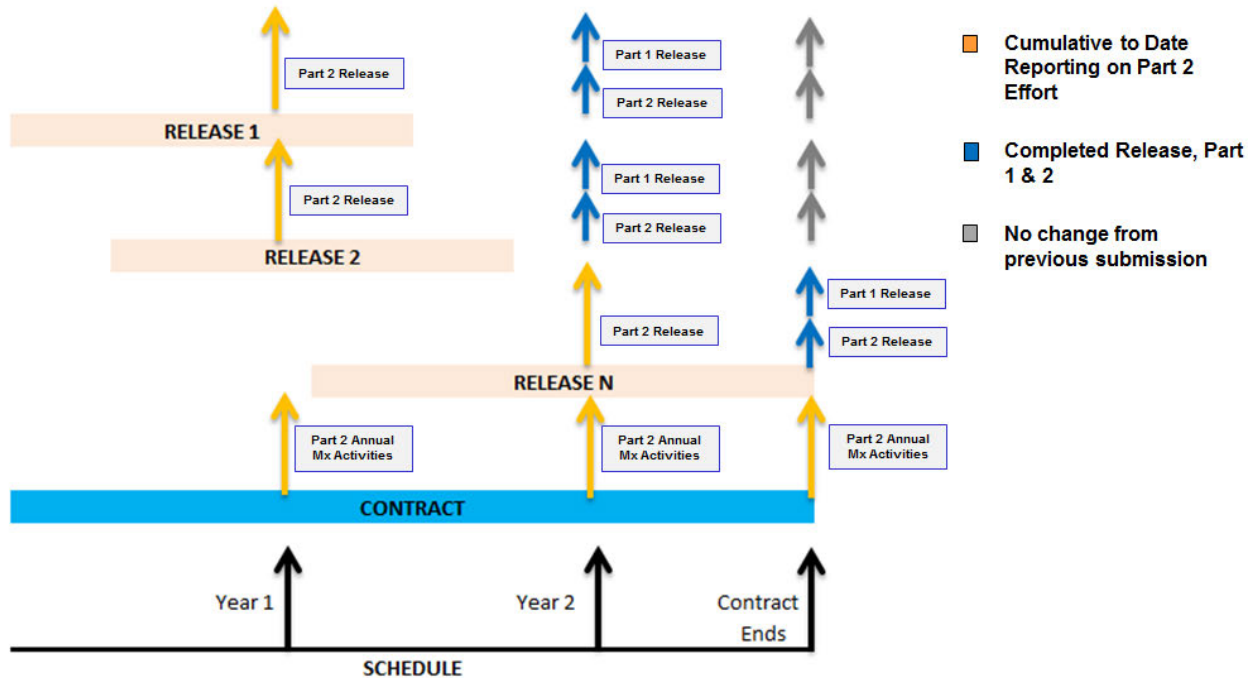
Part 2 Release

RELEASE 1

Part 2 Release

RELEASE 2

Part 1 Release

Part 2 Release

Part 1 Release

Part 2 Release

Part 2 Release

Part 1 Release

Part 2 Release

RELEASE N

Part 2 Annual Mx Activities

Part 2 Annual Mx Activities

Part 2 Annual Mx Activities

CONTRACT

Year 1

Year 2

Contract Ends

SCHEDULE

Cumulative to Date Reporting on Part 2 Effort

Completed Release, Part 1 & 2

No change from previous submission